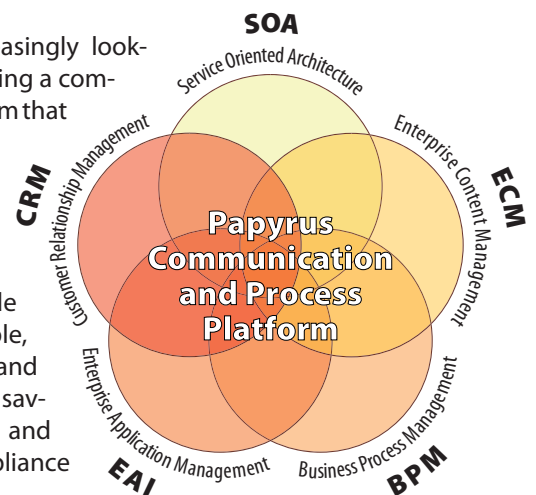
asingly look-
ing a com-
m that

le
ble,
and
sav-
and
pliance

SOA
Service Oriented Architecture

ECM
Enterprise Content Management

CRM
Customer Relationship Management

Papyrus Communication and Process Platform

Enterprise Application Management
EAI

Business Process Management
BPM